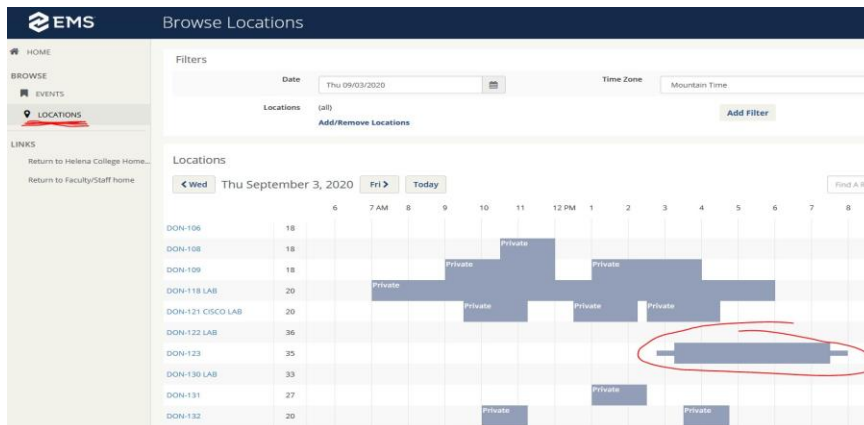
EMS

Browse Locations

HOME

BROWSE

EVENTS

LOCATIONS

LINKS

Return to Helena College Home...

Return to Faculty/Staff home

Filters

Date Thu 09/03/2020

Time Zone Mountain Time

Locations (all)

Add/Remove Locations

Add Filter

Locations

< Wed Thu September 3, 2020 Fri > Today

Find A R

6 7 AM 8 9 10 11 12 PM 1 2 3 4 5 6 7 8

| | | |
|---|---|---|
| DON-106 | 18 | |
| DON-108 | 18 | Private |
| DON-109 | 18 | Private Private |
| DON-118 LAB | 20 | Private |
| DON-121 CISCO LAB | 20 | Private Private Private |
| DON-122 LAB | 36 | |
| DON-123 | 35 | |
| DON-130 LAB | 33 | |
| DON-131 | 27 | Private |
| DON-132 | 20 | Private Private |